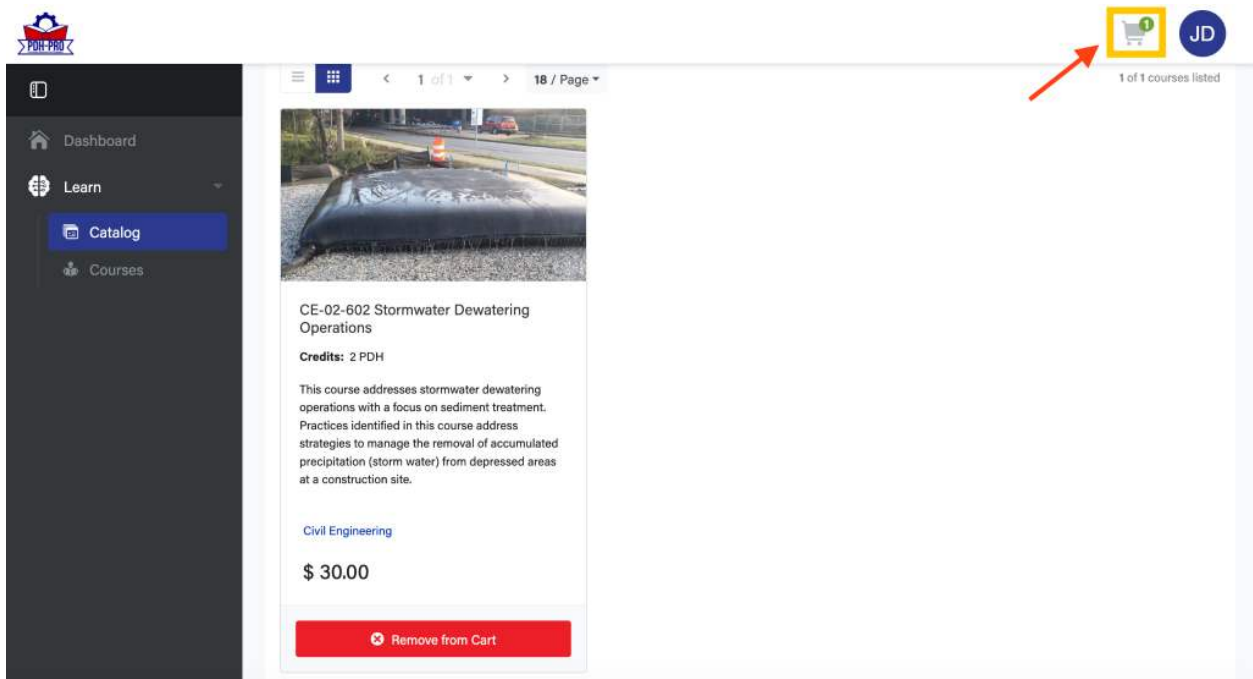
PDH-PRO

1

JD

Dashboard

Learn

Catalog

Courses

1 of 1

18 / Page

1 of 1 courses listed

CE-02-602 Stormwater Dewatering Operations

Credits: 2 PDH

This course addresses stormwater dewatering operations with a focus on sediment treatment. Practices identified in this course address strategies to manage the removal of accumulated precipitation (storm water) from depressed areas at a construction site.

Civil Engineering

$ 30.00

Remove from Cart